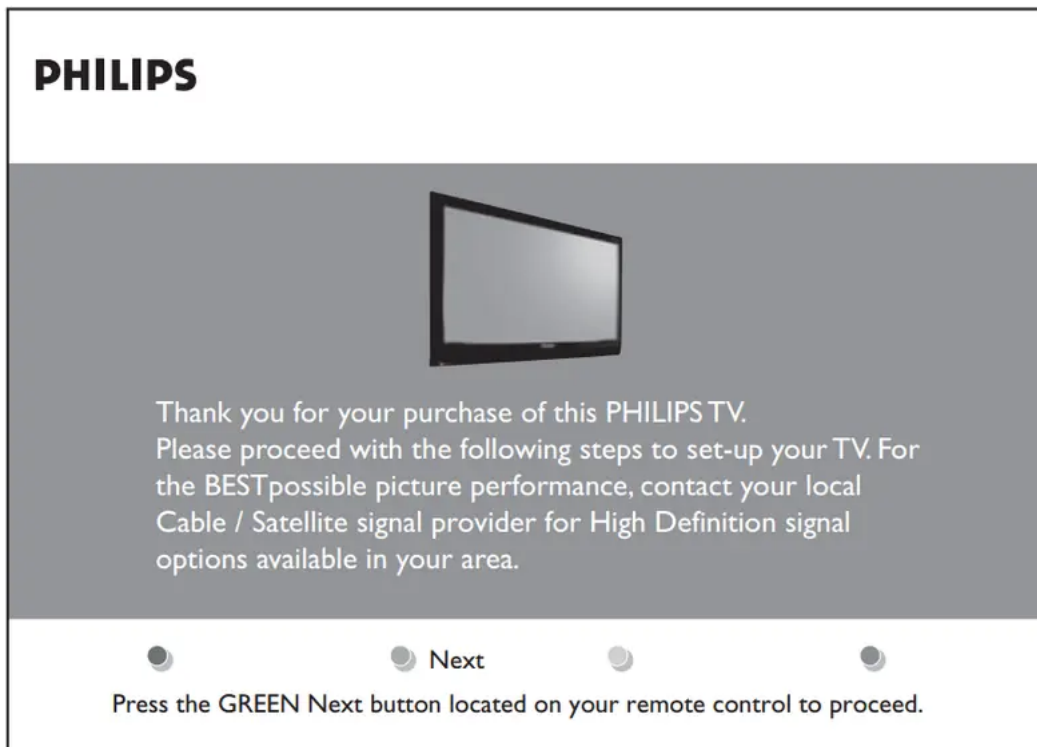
PHILIPS

Thank you for your purchase of this PHILIPS TV.
Please proceed with the following steps to set-up your TV. For the BESTpossible picture performance, contact your local Cable / Satellite signal provider for High Definition signal options available in your area.

Next

Press the GREEN Next button located on your remote control to proceed.